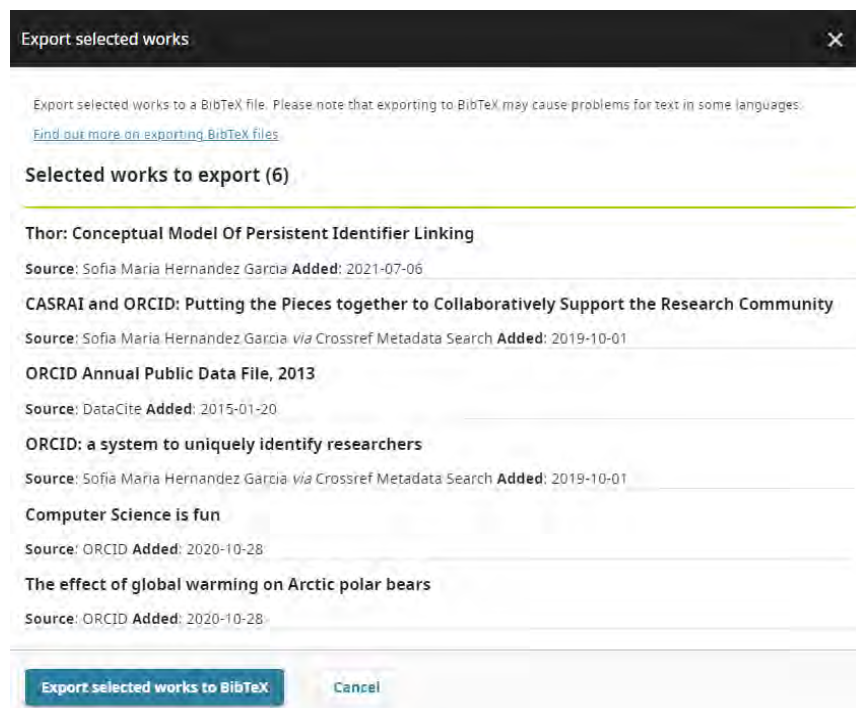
Export selected works

×

Export selected works to a BibTeX file. Please note that exporting to BibTeX may cause problems for text in some languages.

Find out more on exporting BibTeX files

Selected works to export (6)

Thor: Conceptual Model Of Persistent Identifier Linking

Source: Sofia Maria Hernandez Garcia Added: 2021-07-06

CASRAI and ORCID: Putting the Pieces together to Collaboratively Support the Research Community

Source: Sofia Maria Hernandez Garcia via Crossref Metadata Search Added: 2019-10-01

ORCID Annual Public Data File, 2013

Source: DataCite Added: 2015-01-20

ORCID: a system to uniquely identify researchers

Source: Sofia Maria Hernandez Garcia via Crossref Metadata Search Added: 2019-10-01

Computer Science is fun

Source: ORCID Added: 2020-10-28

The effect of global warming on Arctic polar bears

Source: ORCID Added: 2020-10-28

Export selected works to BibTeX

Cancel